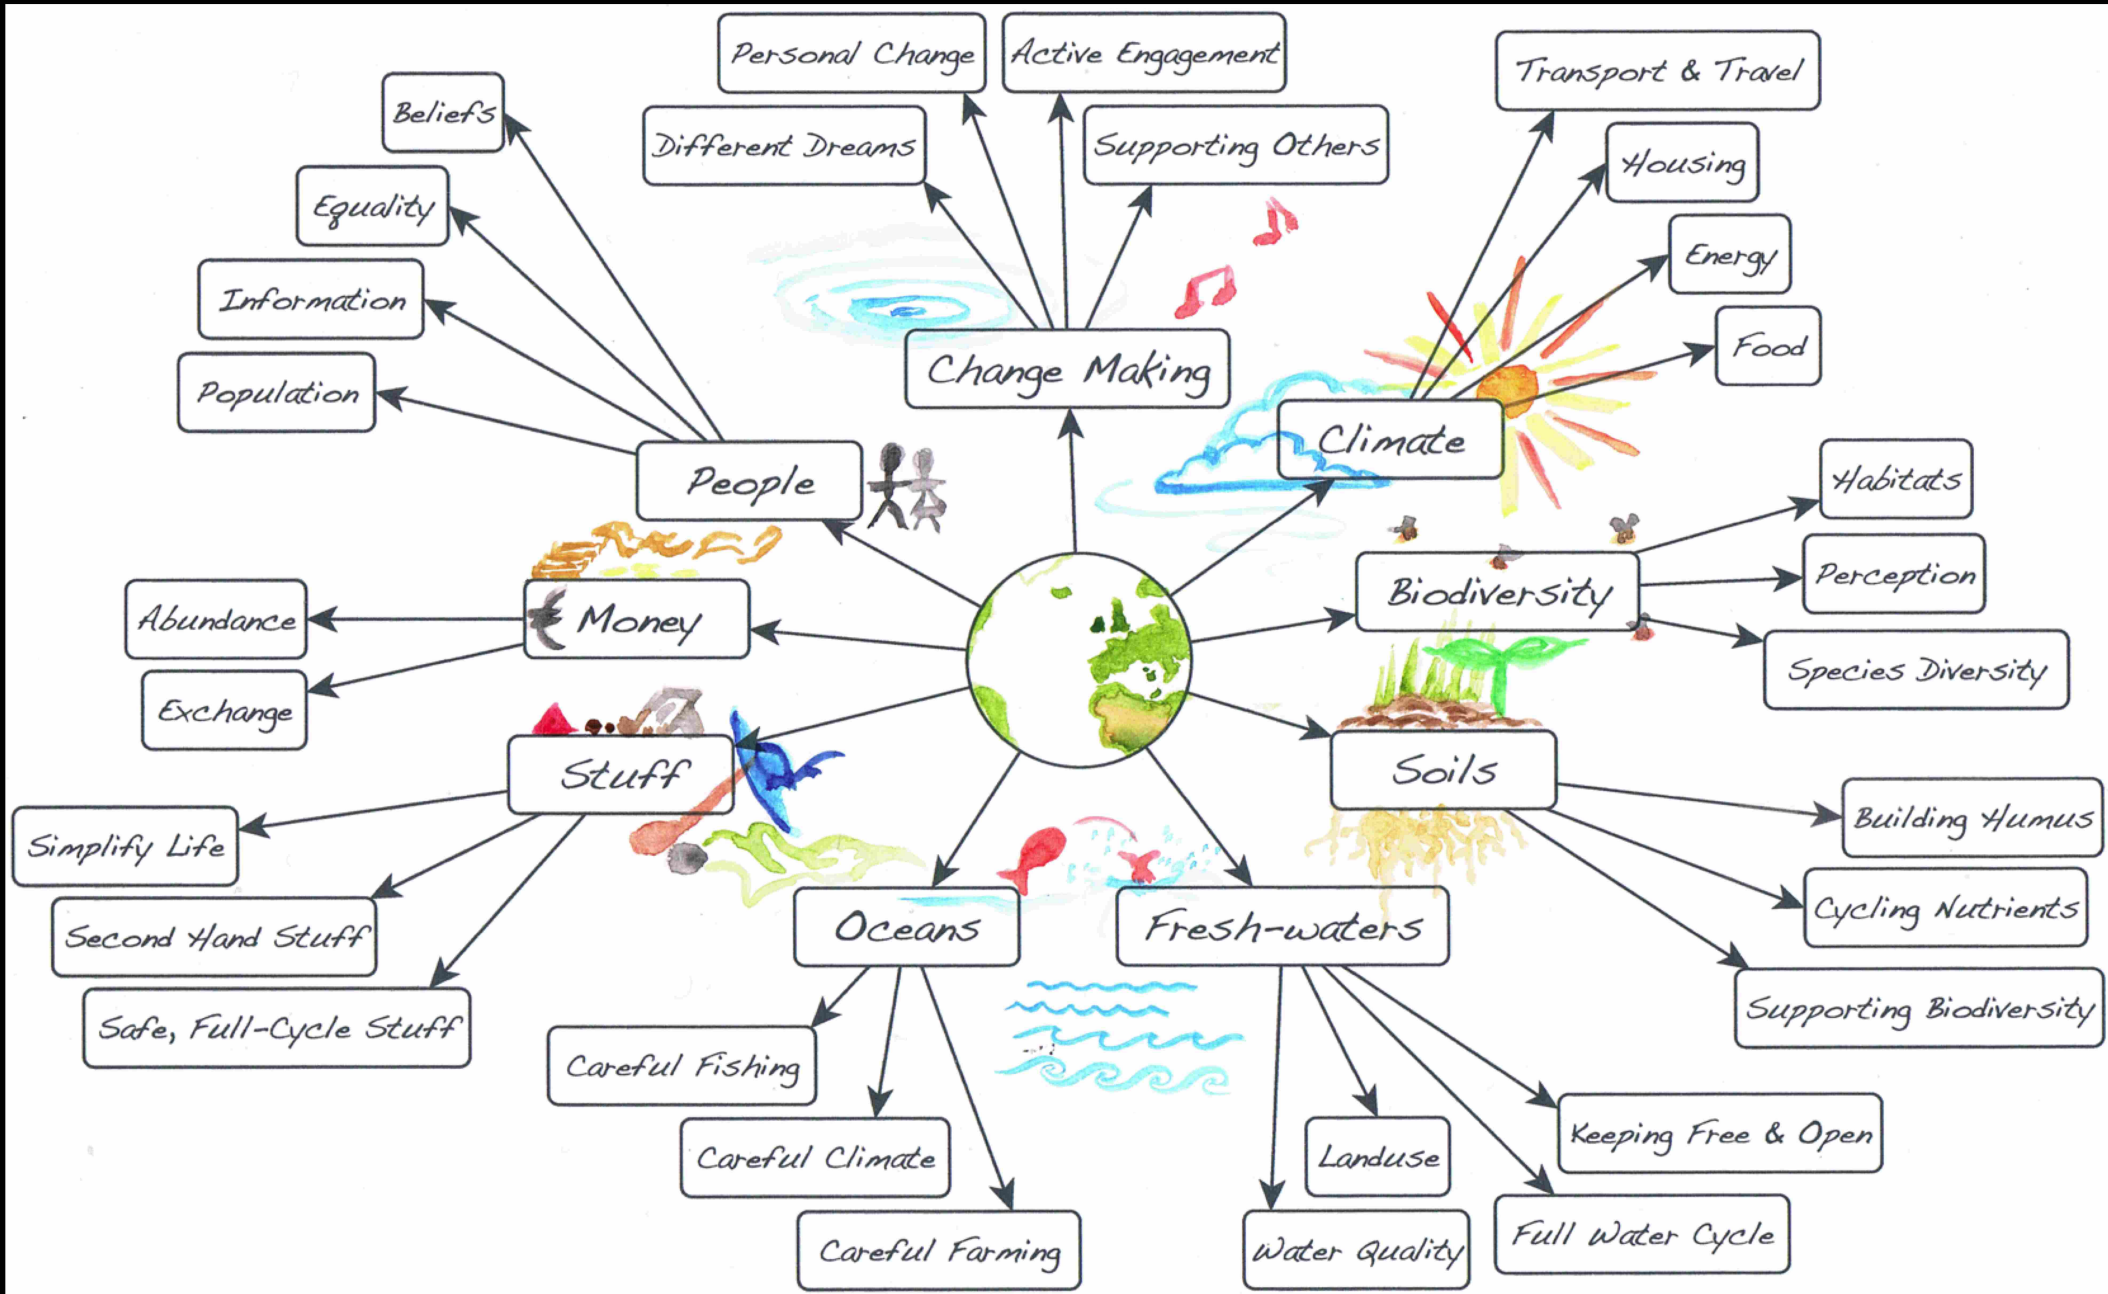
Change Making
Personal Change
Active Engagement
Different Dreams
Supporting Others

People
Beliefs
Equality
Information
Population

Climate
Transport & Travel
Housing
Energy
Food

Biodiversity
Habitats
Perception
Species Diversity

Money
Abundance
Exchange

Stuff
Simplify Life
Second Hand Stuff
Safe, Full-Cycle Stuff

Soils
Building Humus
Cycling Nutrients
Supporting Biodiversity

Oceans
Careful Fishing
Careful Climate
Careful Farming

Fresh-waters
Water Quality
Landuse
Keeping Free & Open
Full Water Cycle